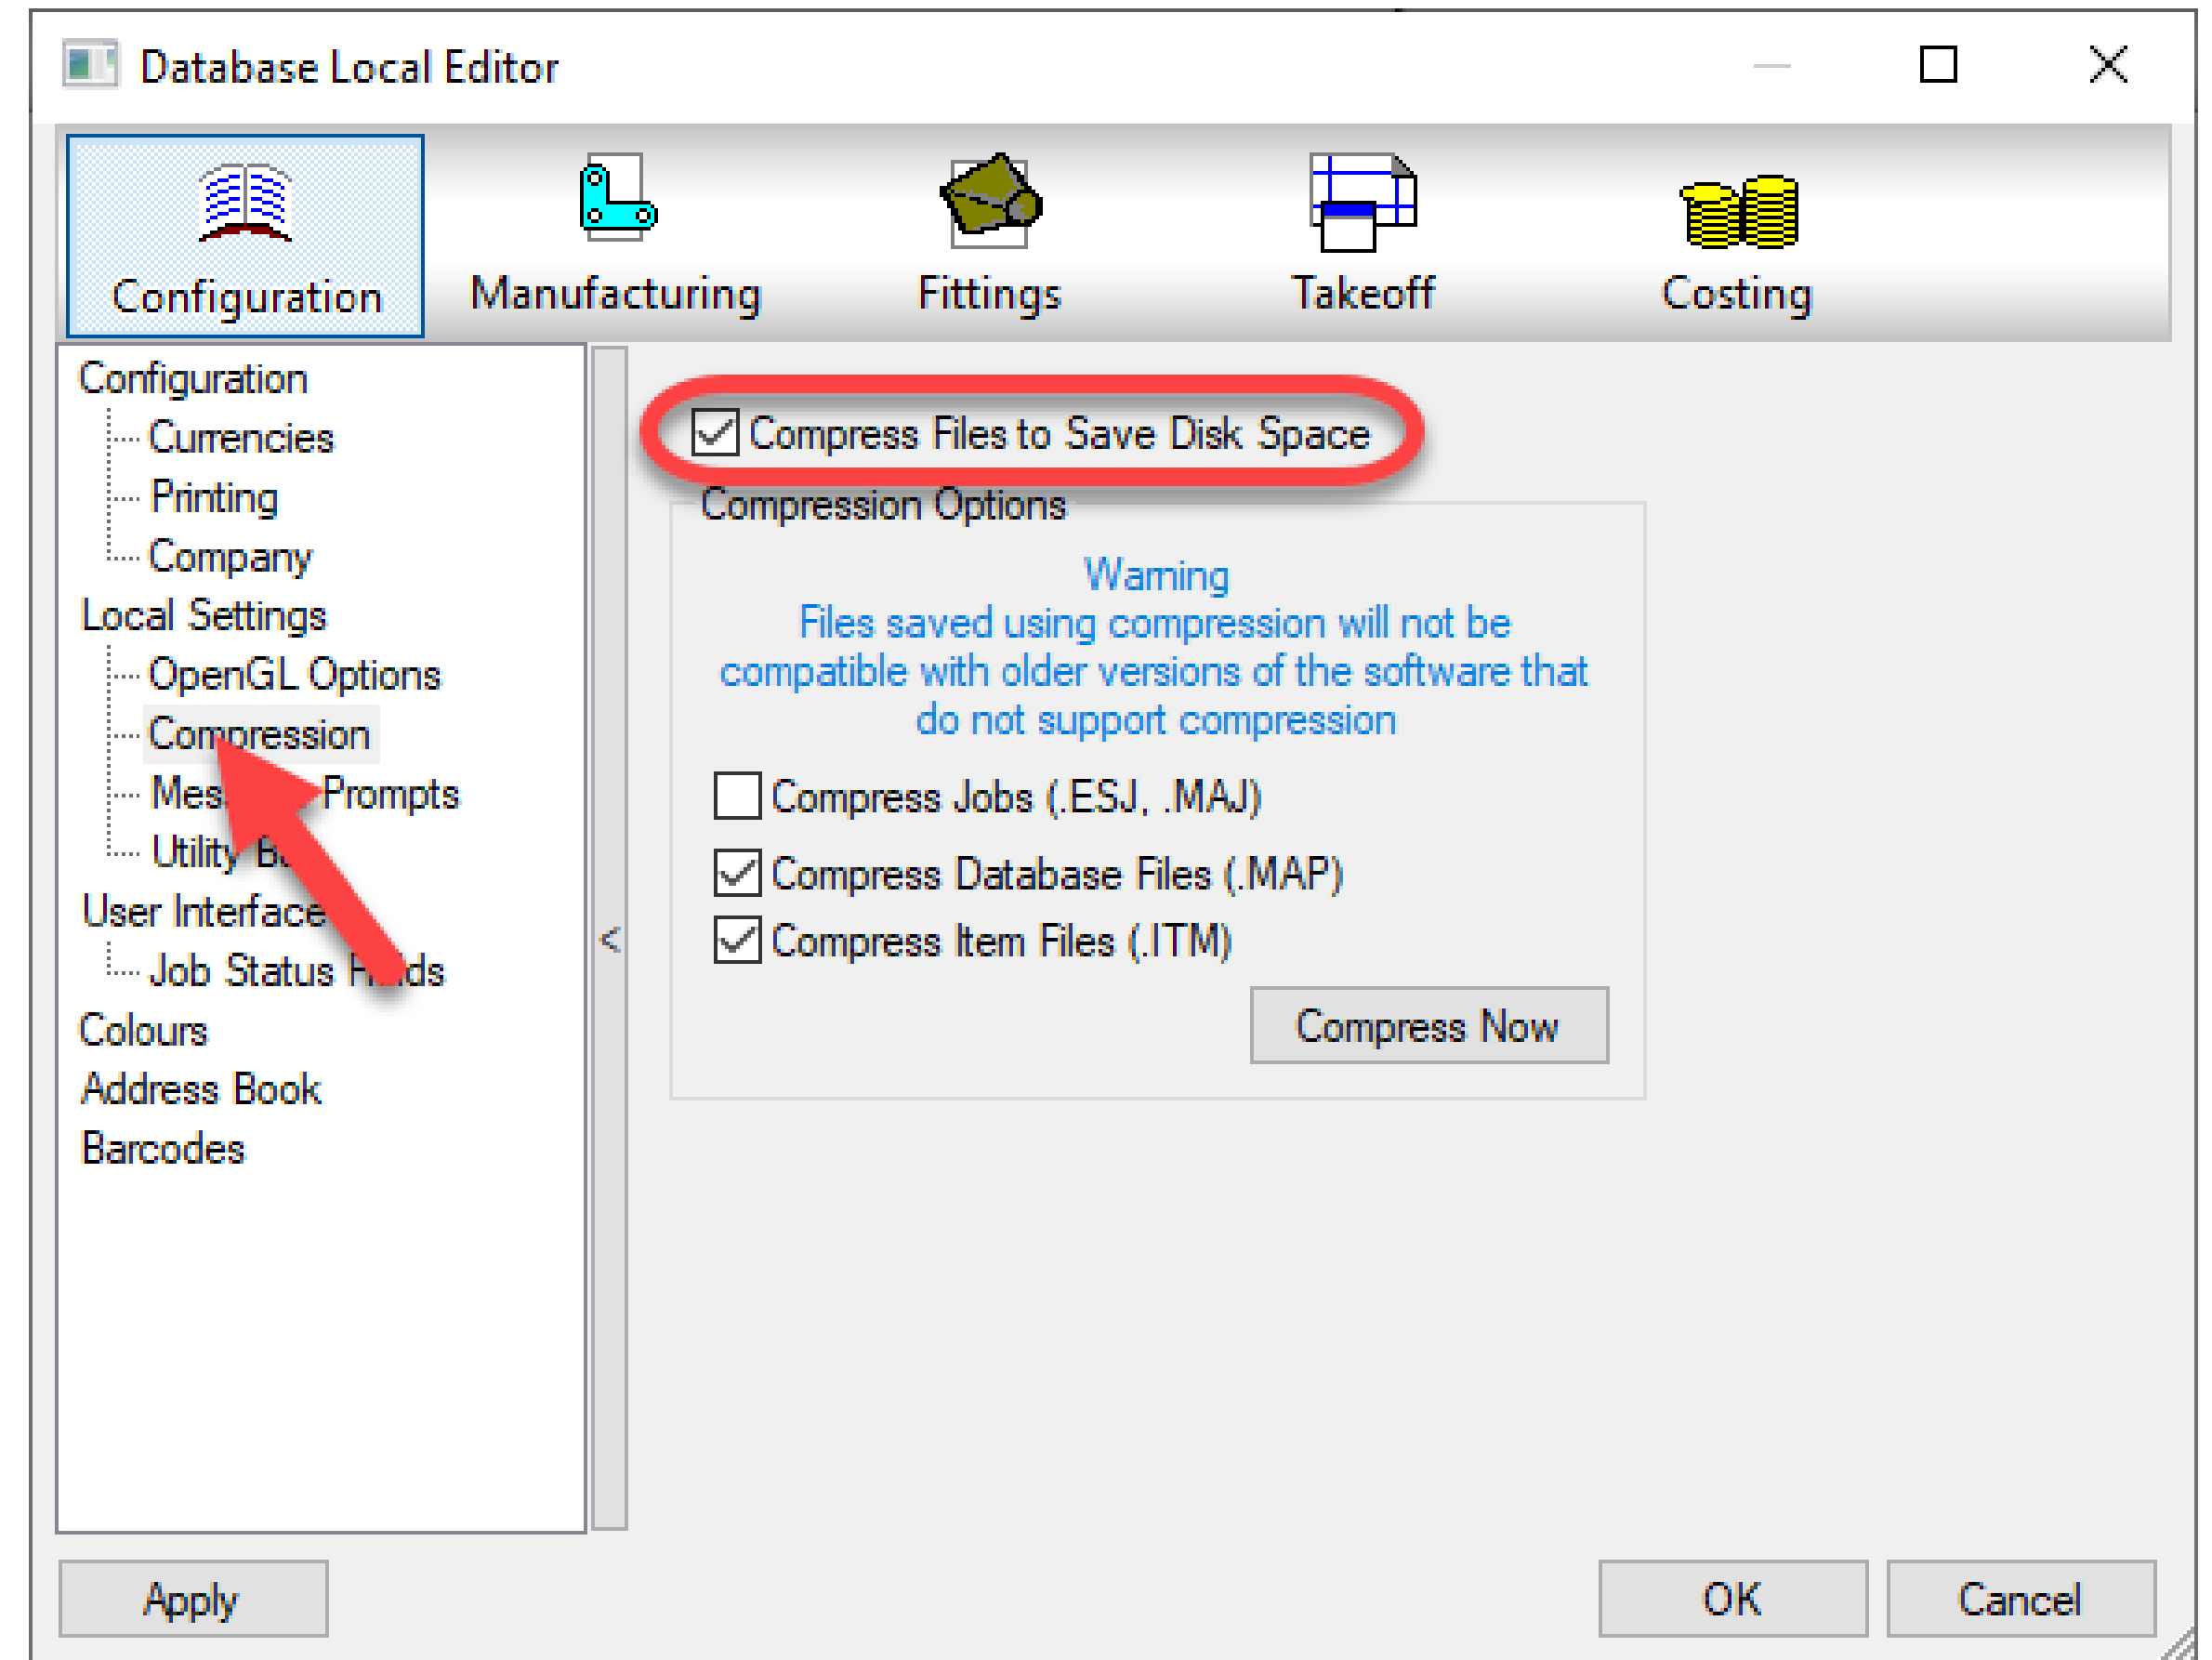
Database Local Editor

Configuration
Manufacturing
Fittings
Takeoff
Costing

Configuration
Currencies
Printing
Company
Local Settings
OpenGL Options
Compression
Mes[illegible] Prompts
Utility B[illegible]
User Interface
Job Status F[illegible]ds
Colours
Address Book
Barcodes

<

Compress Files to Save Disk Space

Compression Options

Warning
Files saved using compression will not be compatible with older versions of the software that do not support compression

Compress Jobs (.ESJ, .MAJ)
Compress Database Files (.MAP)
Compress Item Files (.ITM)

Compress Now

Apply
OK
Cancel